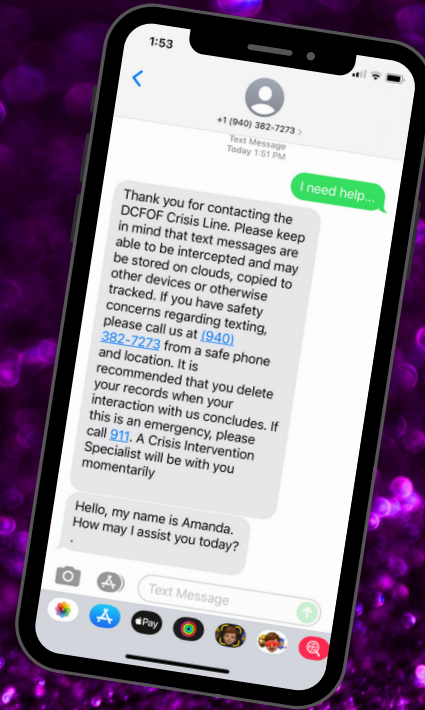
1:53

+1 (940) 382-7273 >

Text Message
Today 1:51 PM

I need help...

Thank you for contacting the DCFOF Crisis Line. Please keep in mind that text messages are able to be intercepted and may be stored on clouds, copied to other devices or otherwise tracked. If you have safety concerns regarding texting, please call us at (940) 382-7273 from a safe phone and location. It is recommended that you delete your records when your interaction with us concludes. If this is an emergency, please call 911. A Crisis Intervention Specialist will be with you momentarily

Hello, my name is Amanda. How may I assist you today?
.

Text Message

Pay